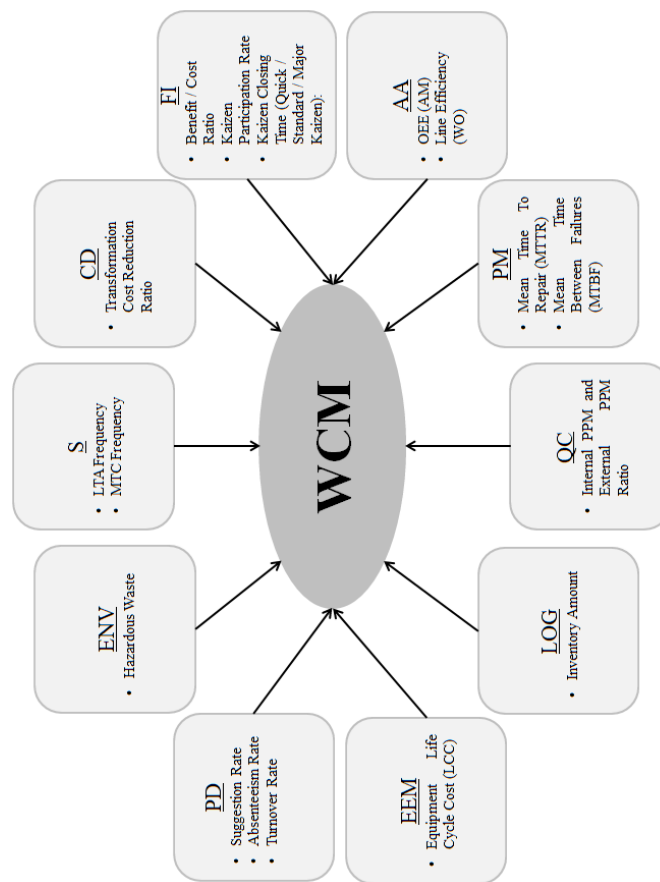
WCM

FI
- Benefit / Cost Ratio
- Kaizen Participation Rate
- Kaizen Closing Time (Quick / Standard / Major Kaizen).

AA
- OEE (AM)
- Line Efficiency (WO)

CD
- Transformation Cost Reduction Ratio

PM
- Mean Time To Repair (MTTR)
- Mean Time Between Failures (MTBF)

S
- LTA Frequency
- MTC Frequency

QC
- Internal PPM and External PPM Ratio

ENV
- Hazardous Waste

LOG
- Inventory Amount

PD
- Suggestion Rate
- Absenteeism Rate
- Turnover Rate

EEM
- Equipment Life Cycle Cost (LCC)